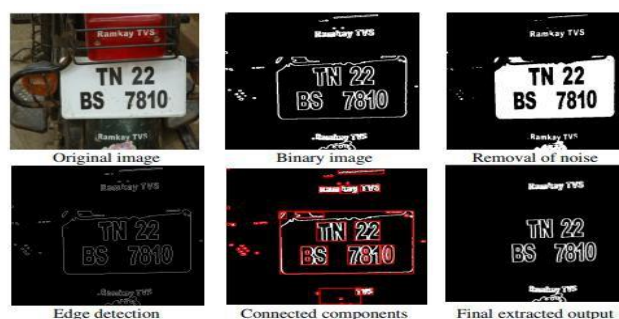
Ramkay TVS
TN 22
BS 7810
Ramkay TVS
Original image

Ramkay TVS
TN 22
BS 7810
Ramkay TVS
Binary image

Ramkay TVS
TN 22
BS 7810
Ramkay TVS
Removal of noise

Ramkay TVS
TN 22
BS 7810
Ramkay TVS
Edge detection

Ramkay TVS
TN 22
BS 7810
TVS
Connected components

Ramkay TVS
TN 22
BS 7810
Ramkay TVS
Final extracted output